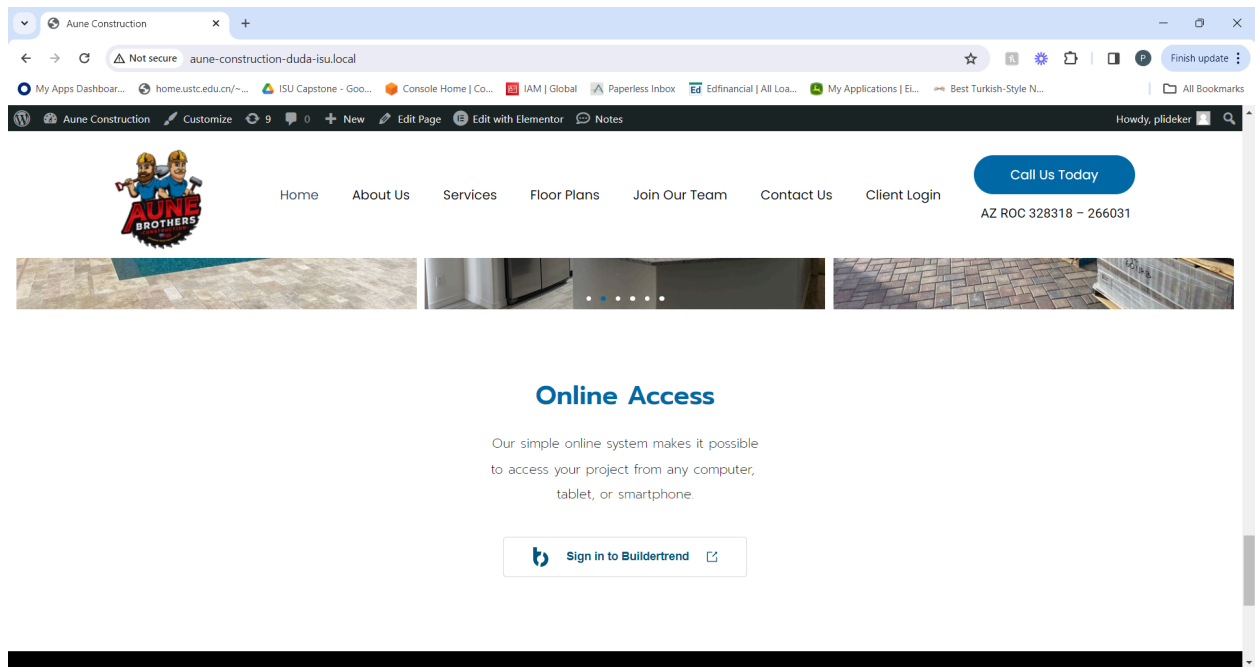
Aune Construction

Not secure aune-construction-duda-isu.local

Finish update

My Apps Dashboar... home.ustc.edu.cn/~... ISU Capstone - Goo... Console Home | Co... IAM | Global Paperless Inbox Edfinancial | All Loa... My Applications | Ei... Best Turkish-Style N... All Bookmarks

Aune Construction Customize 9 0 New Edit Page Edit with Elementor Notes Howdy, plideker

AUNE BROTHERS

Home About Us Services Floor Plans Join Our Team Contact Us Client Login

Call Us Today

AZ ROC 328318 – 266031

Online Access

Our simple online system makes it possible to access your project from any computer, tablet, or smartphone.

Sign in to Buildertrend